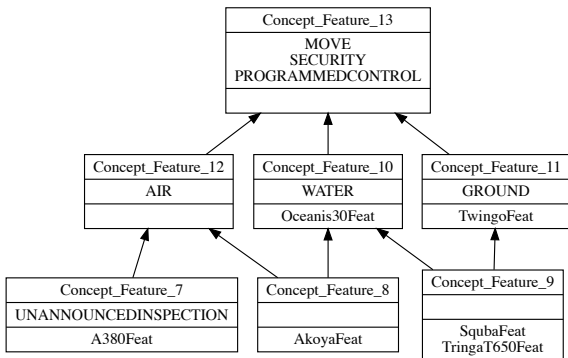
Concept_Feature_13
MOVE
SECURITY
PROGRAMMEDCONTROL

Concept_Feature_12
AIR

Concept_Feature_10
WATER
Oceanis30Feat

Concept_Feature_11
GROUND
TwingoFeat

Concept_Feature_7
UNANNOUNCEDINSPECTION
A380Feat

Concept_Feature_8
AkoyaFeat

Concept_Feature_9
SqubaFeat
TringaT650Feat